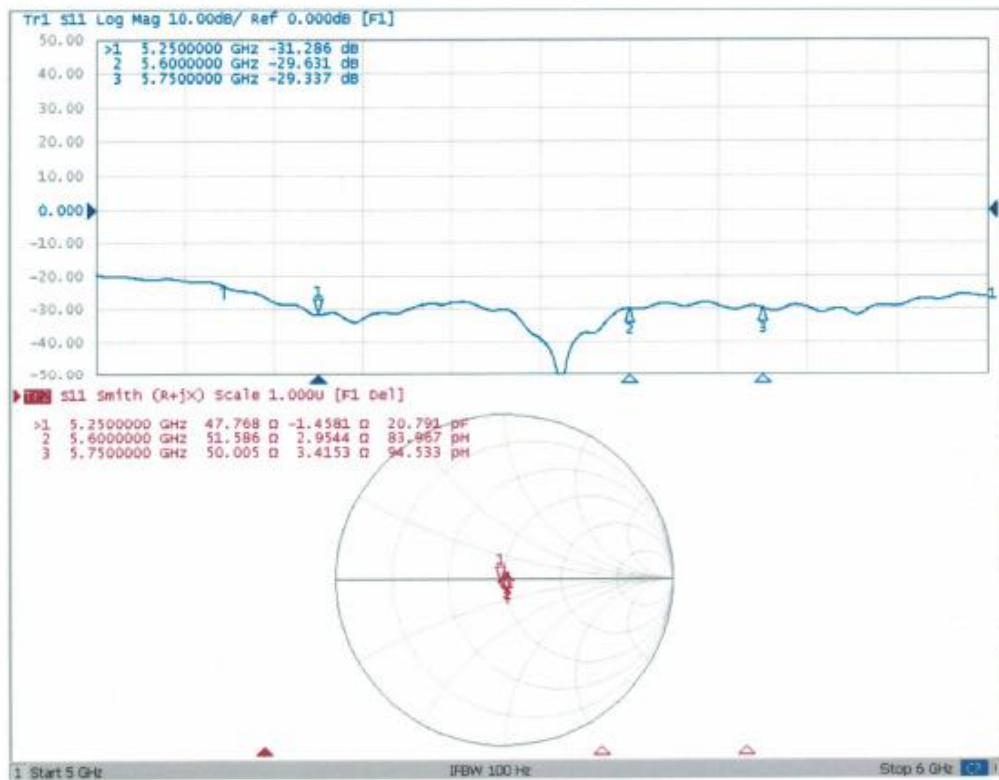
Tr1 S11 Log Mag 10.00dB/ Ref 0.000dB [F1]

50.00
40.00
30.00
20.00
10.00
0.000
-10.00
-20.00
-30.00
-40.00
-50.00

>1 5.2500000 GHz -31.286 dB
2 5.6000000 GHz -29.631 dB
3 5.7500000 GHz -29.337 dB

1
1
2
3
1

Tr2 S11 Smith (R+jX) Scale 1.000U [F1 Del]

>1 5.2500000 GHz 47.768 Ω -1.4581 Ω 20.791 pF
2 5.6000000 GHz 51.586 Ω 2.9544 Ω 83.967 pH
3 5.7500000 GHz 50.005 Ω 3.4153 Ω 94.533 pH

1

1 Start 5 GHz IFBW 100 Hz Stop 6 GHz